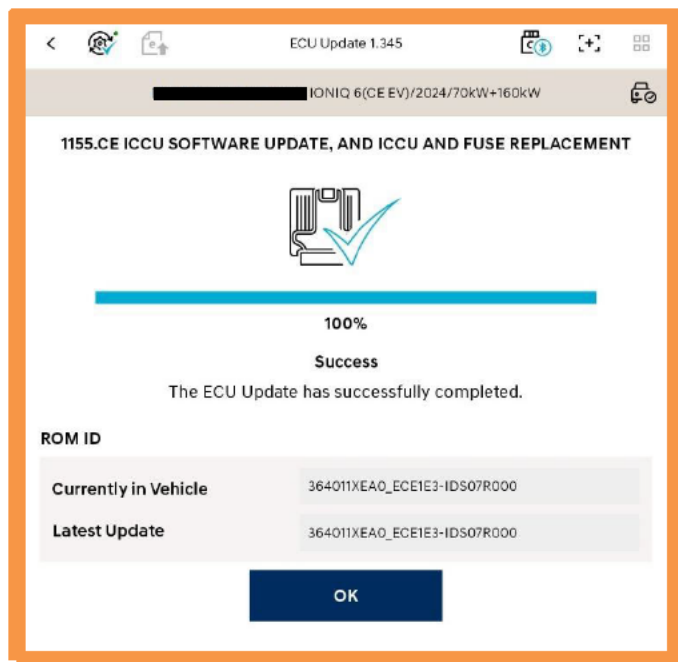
ECU Update 1.345

IONIQ 6(CE EV)/2024/70kW+160kW

1155.CE ICCU SOFTWARE UPDATE, AND ICCU AND FUSE REPLACEMENT

100%

Success

The ECU Update has successfully completed.

ROM ID

| | |
|---|---|
| Currently in Vehicle | 364011XEA0_ECE1E3-IDS07R000 |
| Latest Update | 364011XEA0_ECE1E3-IDS07R000 |

OK